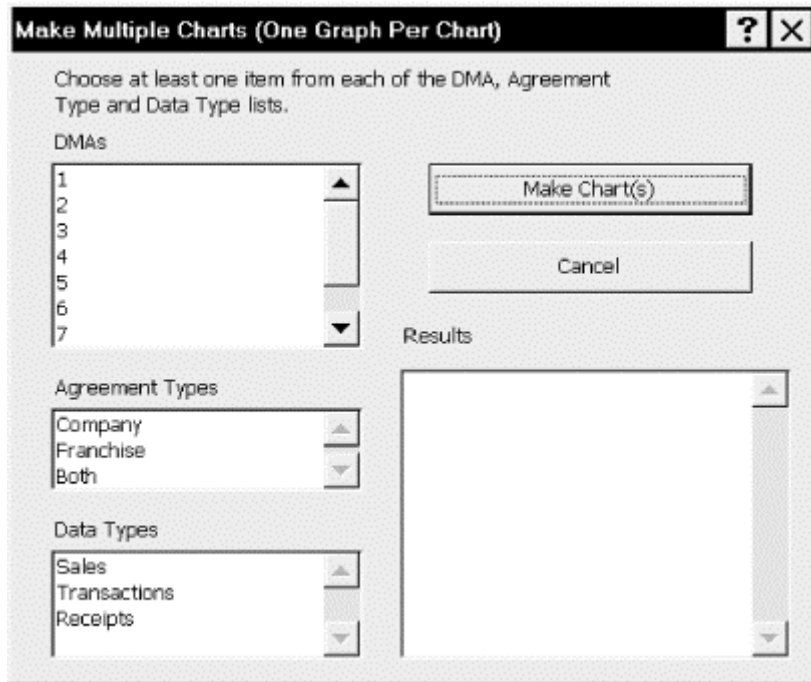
Make Multiple Charts (One Graph Per Chart)

?

Choose at least one item from each of the DMA, Agreement Type and Data Type lists.

DMAs

1
2
3
4
5
6
7

Make Chart(s)

Cancel

Results

Agreement Types

Company
Franchise
Both

Data Types

Sales
Transactions
Receipts